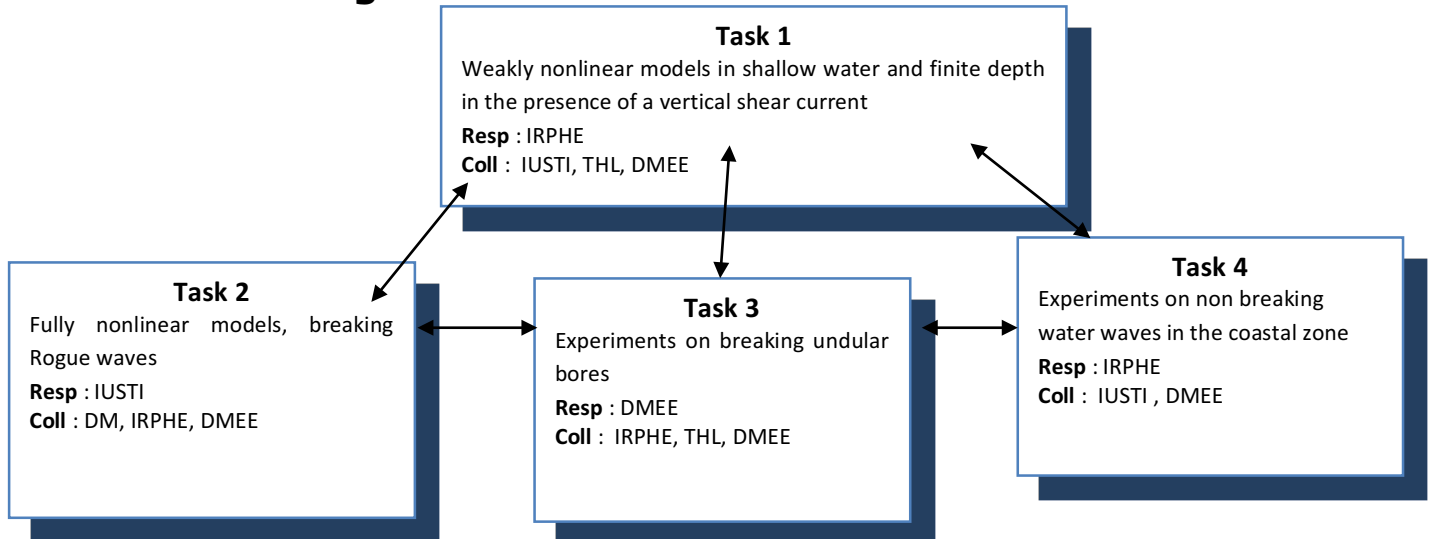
Task 1
Weakly nonlinear models in shallow water and finite depth in the presence of a vertical shear current
**Resp** : IRPHE
**Coll** : IUSTI, THL, DMEE

Task 2
Fully nonlinear models, breaking Rogue waves
**Resp** : IUSTI
**Coll** : DM, IRPHE, DMEE

Task 3
Experiments on breaking undular bores
**Resp** : DMEE
**Coll** : IRPHE, THL, DMEE

Task 4
Experiments on non breaking water waves in the coastal zone
**Resp** : IRPHE
**Coll** : IUSTI , DMEE